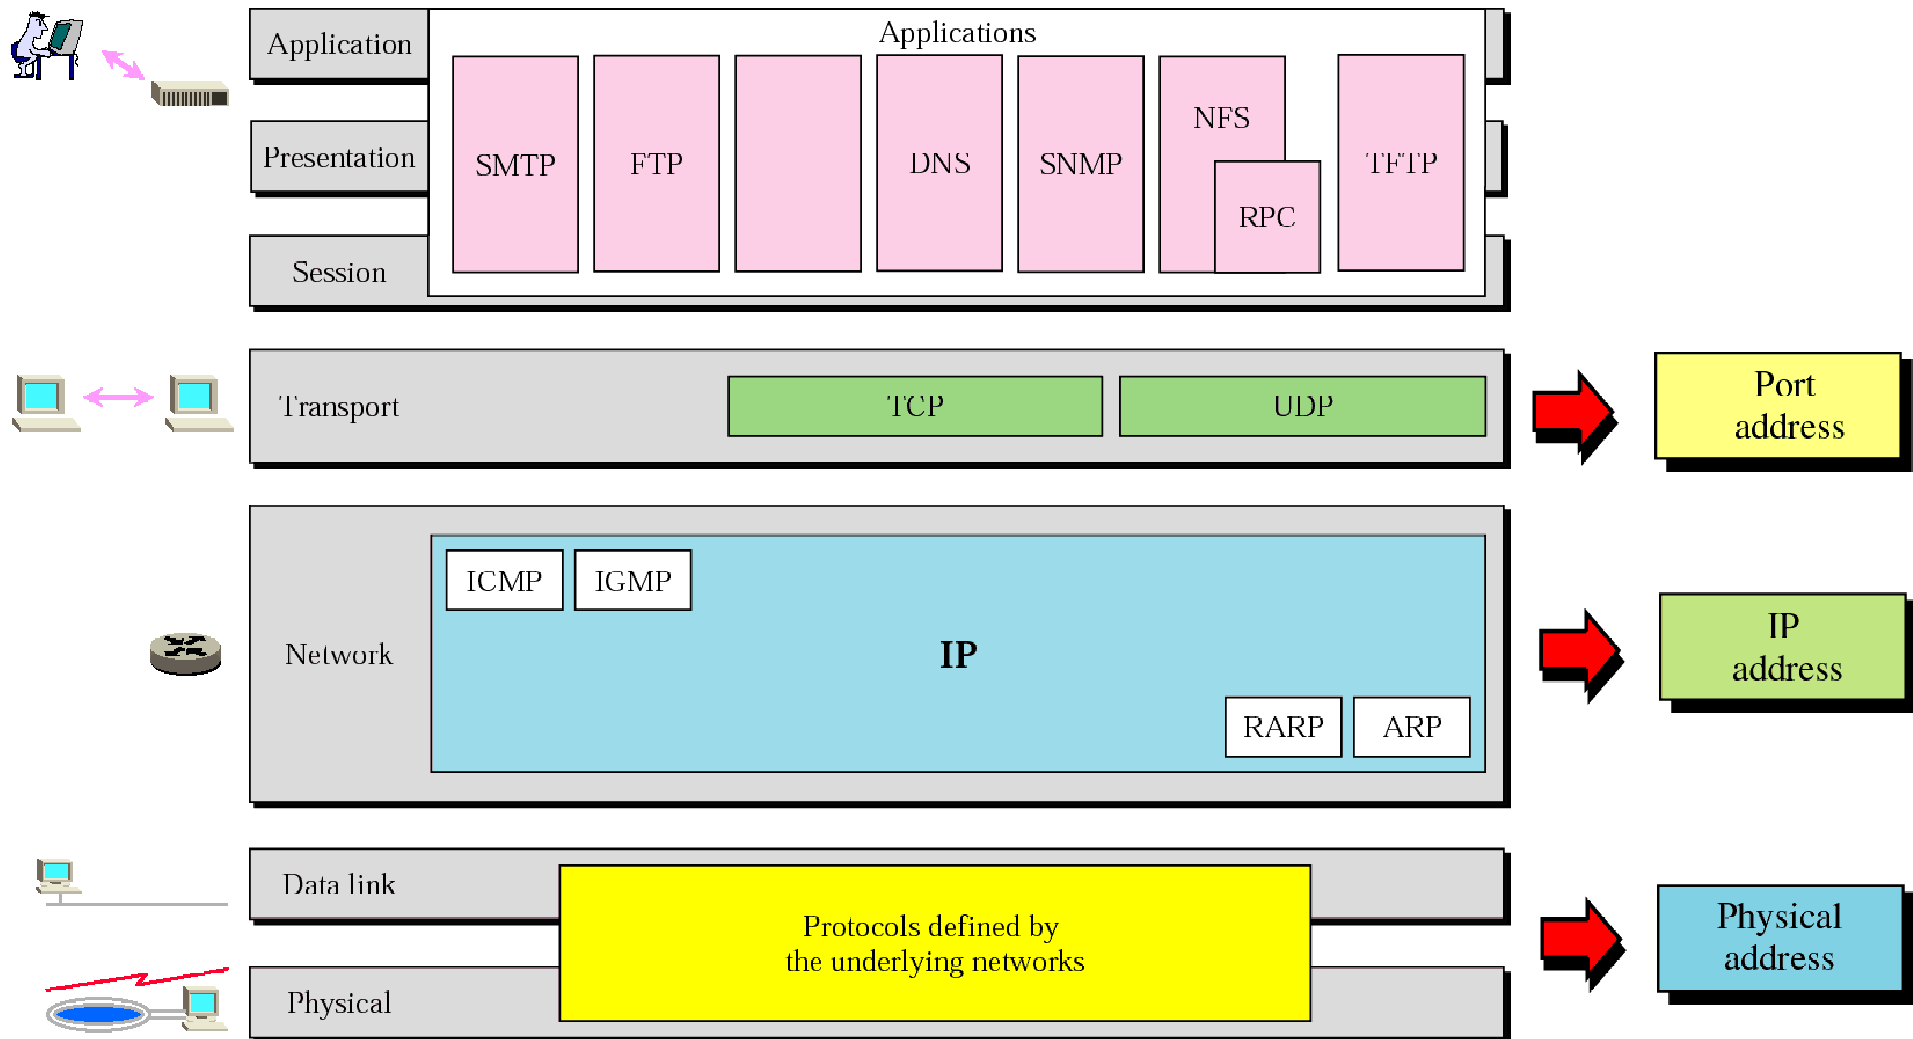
Application

Presentation

Session

Applications

SMTP

FTP

DNS

SNMP

NFS

RPC

TFTP

Transport

TCP

UDP

Port address

Network

ICMP

IGMP

IP

RARP

ARP

IP address

Data link

Physical

Protocols defined by the underlying networks

Physical address